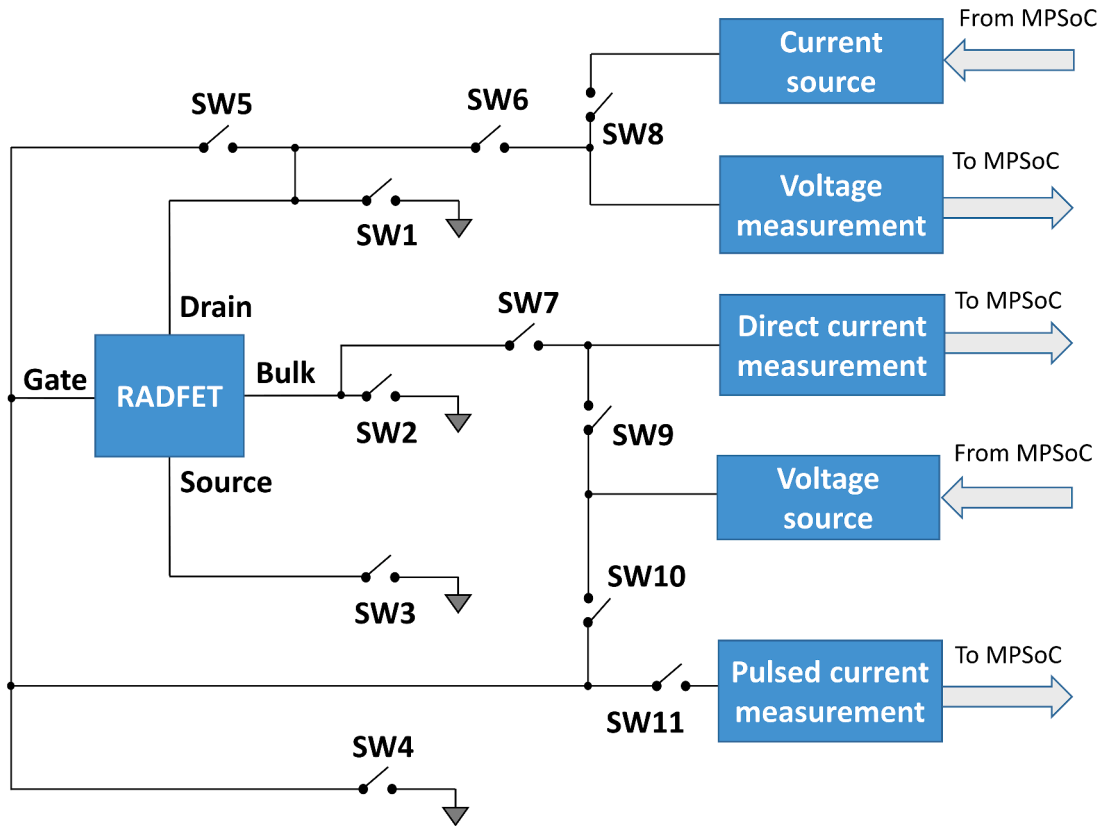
From MPSoC

Current source

SW5

SW6

SW8

To MPSoC

Voltage measurement

SW1

Drain

SW7

To MPSoC

Direct current measurement

Gate

RADFET

Bulk

SW2

SW9

From MPSoC

Source

Voltage source

SW10

SW3

To MPSoC

Pulsed current measurement

SW11

SW4